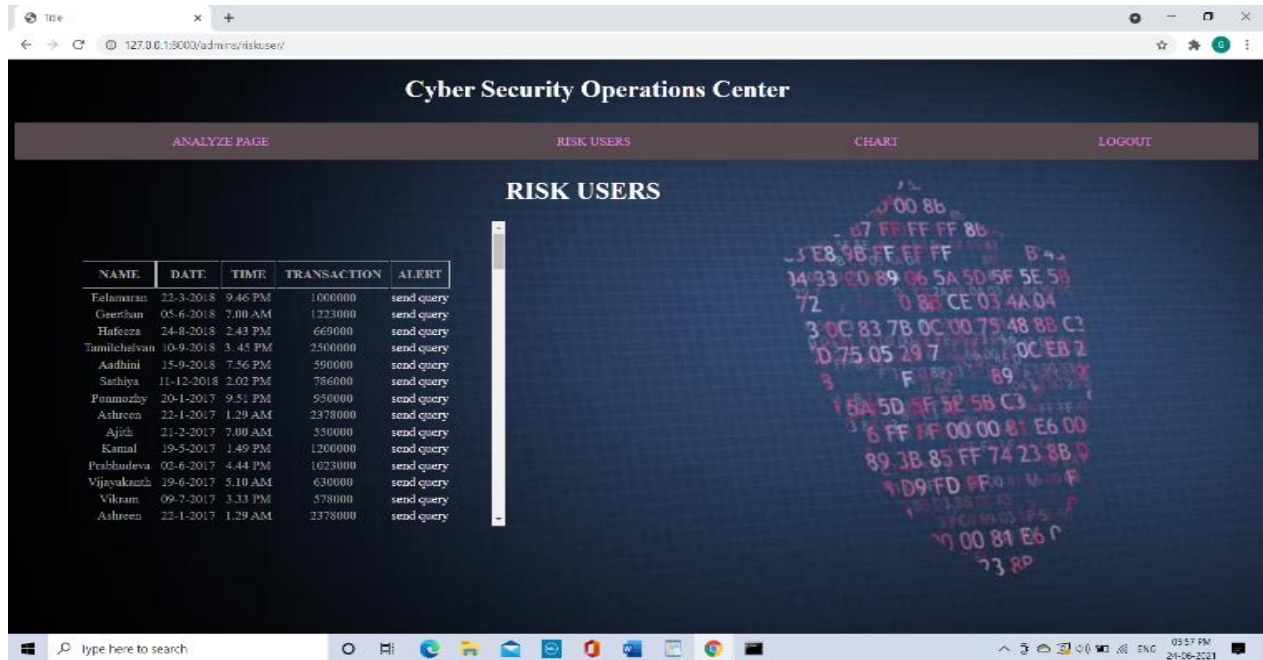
Title × +

127.0.0.1:8000/admins/riskuser/

Cyber Security Operations Center

ANALYZE PAGE RISK USERS CHART LOGOUT

RISK USERS

| NAME | DATE | TIME | TRANSACTION | ALERT |
|---|---|---|---|---|
| Felamaran | 22-3-2018 | 9.46 PM | 1000000 | send query |
| Geerthan | 05-6-2018 | 7.00 AM | 1223000 | send query |
| Hafeeza | 24-8-2018 | 2.43 PM | 669000 | send query |
| Tamilchelvan | 10-9-2018 | 3. 45 PM | 2500000 | send query |
| Aadhini | 15-9-2018 | 7.56 PM | 590000 | send query |
| Sathiya | 11-12-2018 | 2.02 PM | 786000 | send query |
| Ponmozhy | 20-1-2017 | 9.51 PM | 950000 | send query |
| Athreen | 22-1-2017 | 1.29 AM | 2378000 | send query |
| Ajith | 21-2-2017 | 7.00 AM | 550000 | send query |
| Kamal | 19-5-2017 | 1.49 PM | 1200000 | send query |
| Prabhudeva | 02-6-2017 | 4.44 PM | 1023000 | send query |
| Vijayakanth | 19-6-2017 | 5.10 AM | 630000 | send query |
| Vikram | 09-7-2017 | 3.33 PM | 578000 | send query |
| Ashreen | 22-1-2017 | 1.29 AM | 2378000 | send query |

00 8B
87 FF FF FF 8B
E8 9B FF FF FF B4
14 33 00 89 06 5A 5D 5F 5E 5
72 0 8 CE 03 4A 04
3 0C 83 7B 0C 00 75 48 8B C3
0 75 05 29 7 0C EB 2
F 89
5A 5D 5F 5E 5B C3
6 FF FF 00 00 81 E6 00
89 3B 85 FF 74 23 8B
D9 FD FF
00 81 E6
23 8P

Type here to search

ENG 05:57 PM 24-06-2021